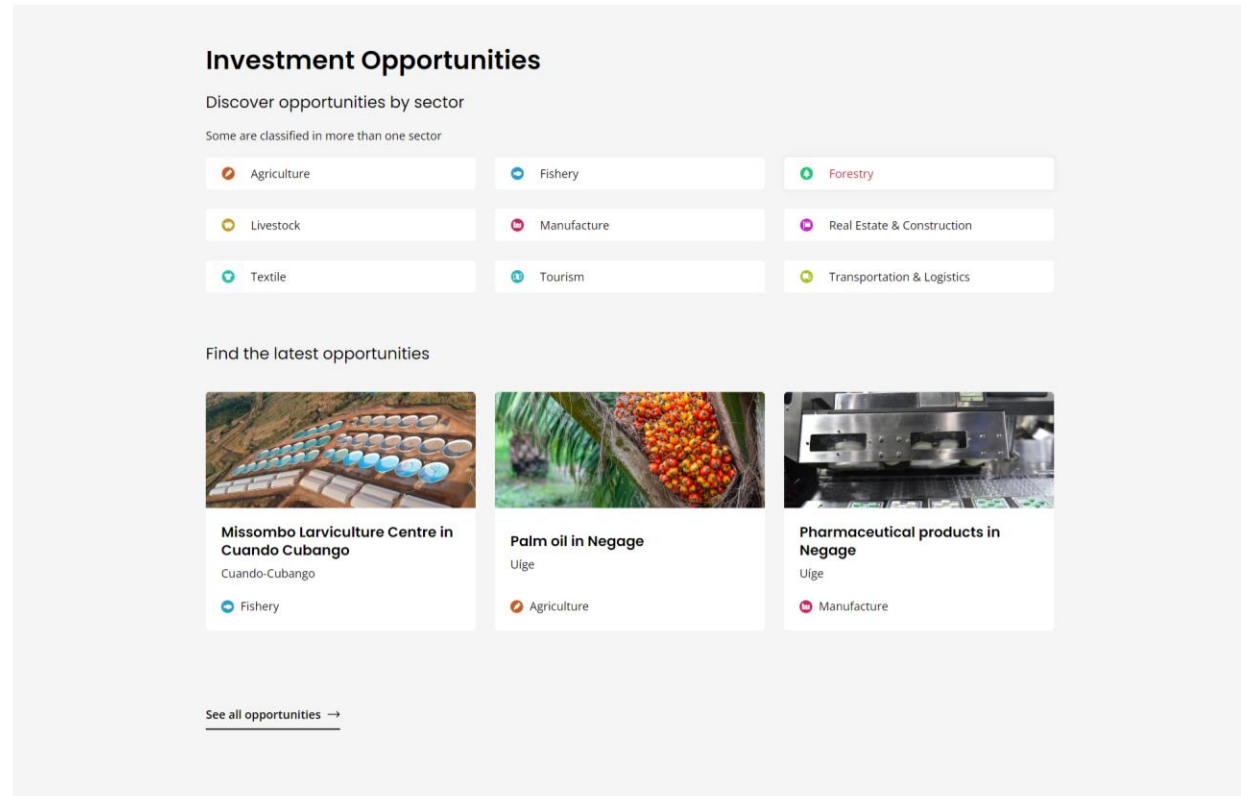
Investment Opportunities

Discover opportunities by sector

Some are classified in more than one sector

Agriculture

Fishery

Forestry

Livestock

Manufacture

Real Estate & Construction

Textile

Tourism

Transportation & Logistics

Find the latest opportunities

Missombo Larviculture Centre in Cuando Cubango

Cuando-Cubango

Fishery

Palm oil in Negage

Uíge

Agriculture

Pharmaceutical products in Negage

Uíge

Manufacture

See all opportunities →